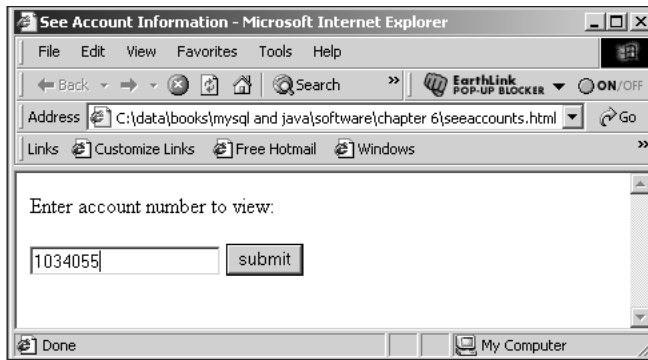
See Account Information - Microsoft Internet Explorer

File Edit View Favorites Tools Help

Back Search EarthLink POP-UP BLOCKER ON/OFF

Address C:\data\books\mysql and java\software\chapter 6\seeaccounts.html Go

Links Customize Links Free Hotmail Windows

Enter account number to view:

1034055 submit

Done My Computer